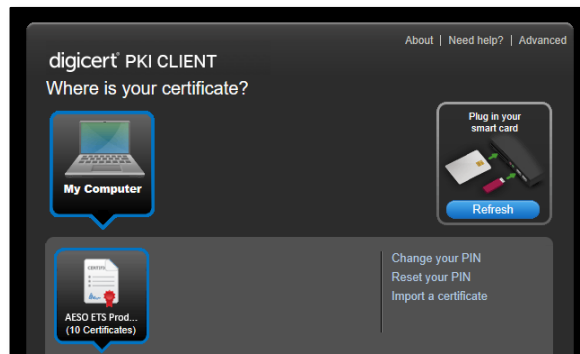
About | Need help? | Advanced

digicert® PKI CLIENT

Where is your certificate?

My Computer

Plug in your smart card

Refresh

CERTIFICATE

AESO ETS Prod...
(10 Certificates)

Change your PIN
Reset your PIN
Import a certificate